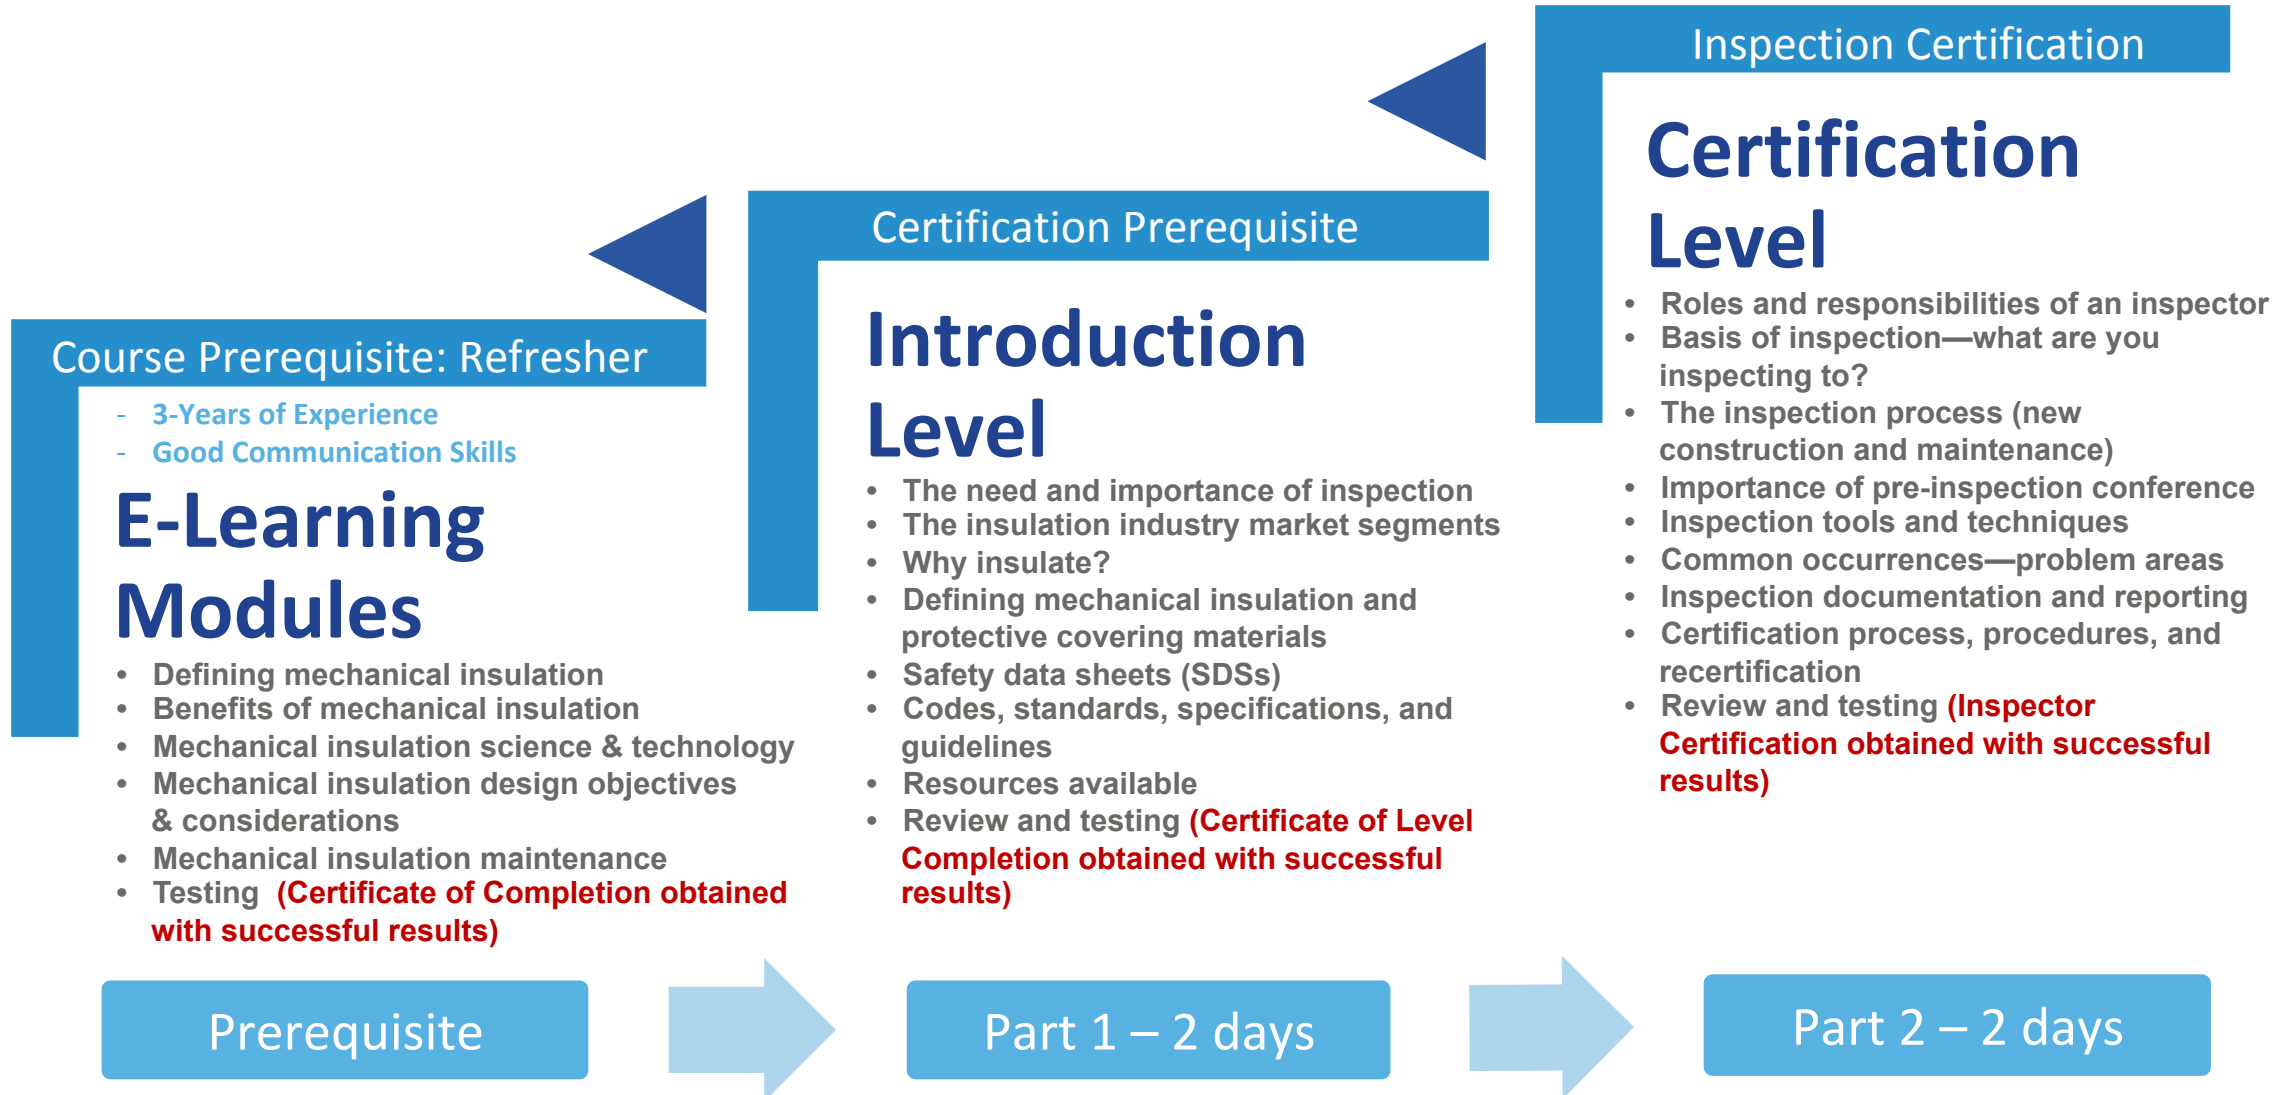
Course Prerequisite: Refresher

- 3-Years of Experience
- Good Communication Skills

E-Learning Modules

- Defining mechanical insulation
- Benefits of mechanical insulation
- Mechanical insulation science & technology
- Mechanical insulation design objectives & considerations
- Mechanical insulation maintenance
- Testing (Certificate of Completion obtained with successful results)

Certification Prerequisite

Introduction Level

- The need and importance of inspection
- The insulation industry market segments
- Why insulate?
- Defining mechanical insulation and protective covering materials
- Safety data sheets (SDSs)
- Codes, standards, specifications, and guidelines
- Resources available
- Review and testing (Certificate of Level Completion obtained with successful results)

Inspection Certification

Certification Level

- Roles and responsibilities of an inspector
- Basis of inspection—what are you inspecting to?
- The inspection process (new construction and maintenance)
- Importance of pre-inspection conference
- Inspection tools and techniques
- Common occurrences—problem areas
- Inspection documentation and reporting
- Certification process, procedures, and recertification
- Review and testing (Inspector Certification obtained with successful results)

Prerequisite

Part 1 – 2 days

Part 2 – 2 days